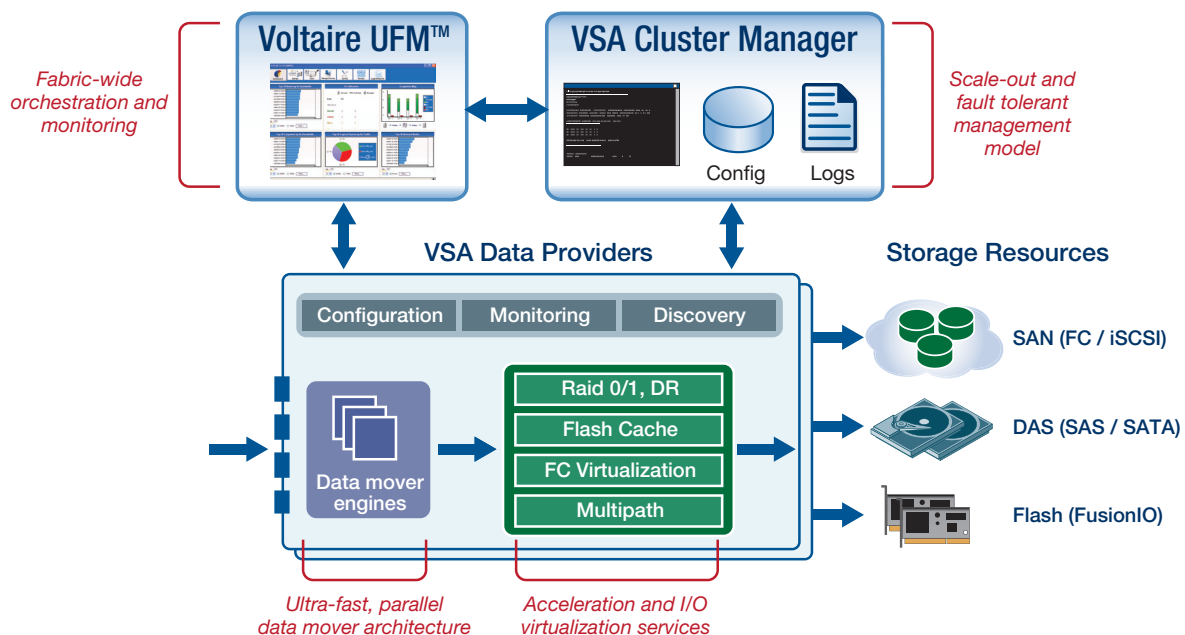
Voltaire UFM™

VSA Cluster Manager

Fabric-wide orchestration and monitoring

Config

Logs

Scale-out and fault tolerant management model

VSA Data Providers

Storage Resources

Configuration

Monitoring

Discovery

SAN (FC / iSCSI)

Raid 0/1, DR

Flash Cache

FC Virtualization

Multipath

DAS (SAS / SATA)

Data mover engines

Flash (FusionIO)

Ultra-fast, parallel data mover architecture

Acceleration and I/O virtualization services